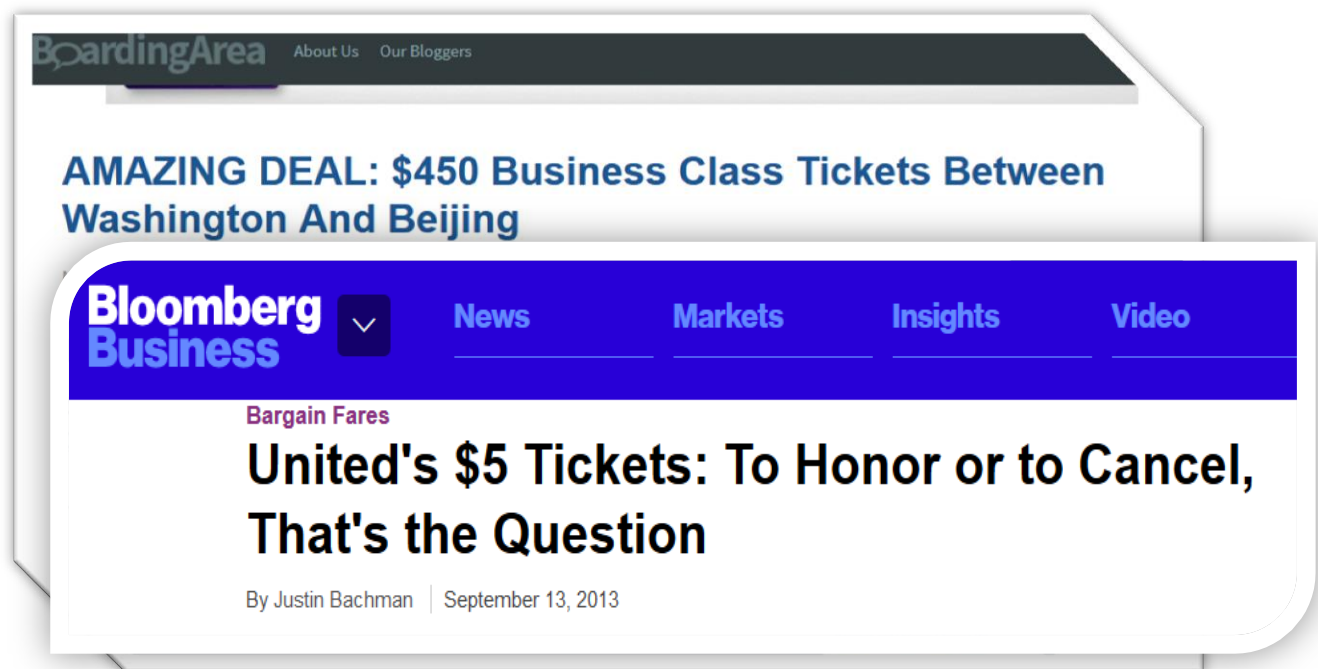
BoardingArea About Us Our Bloggers

AMAZING DEAL: $450 Business Class Tickets Between Washington And Beijing

Bloomberg Business

News Markets Insights Video

Bargain Fares

United's $5 Tickets: To Honor or to Cancel, That's the Question

By Justin Bachman | September 13, 2013